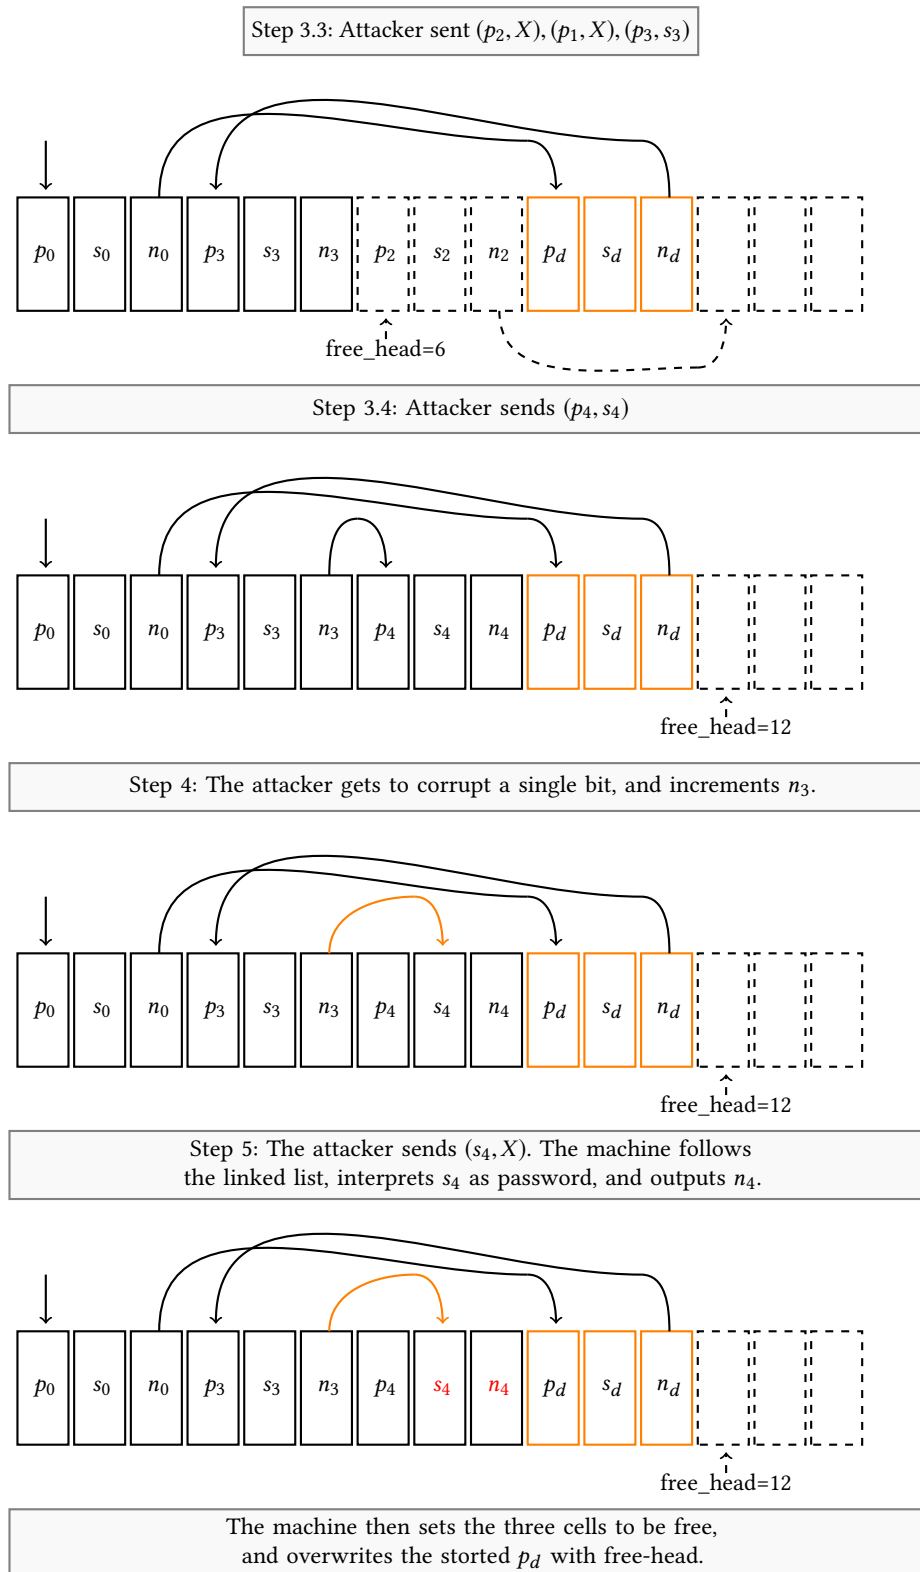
Step 3.3: Attacker sent $(p_2, X), (p_1, X), (p_3, s_3)$

$p_0$ $s_0$ $n_0$ $p_3$ $s_3$ $n_3$ $p_2$ $s_2$ $n_2$ $p_d$ $s_d$ $n_d$

free_head=6

Step 3.4: Attacker sends $(p_4, s_4)$

$p_0$ $s_0$ $n_0$ $p_3$ $s_3$ $n_3$ $p_4$ $s_4$ $n_4$ $p_d$ $s_d$ $n_d$

free_head=12

Step 4: The attacker gets to corrupt a single bit, and increments $n_3$.

$p_0$ $s_0$ $n_0$ $p_3$ $s_3$ $n_3$ $p_4$ $s_4$ $n_4$ $p_d$ $s_d$ $n_d$

free_head=12

Step 5: The attacker sends $(s_4, X)$. The machine follows the linked list, interprets $s_4$ as password, and outputs $n_4$.

$p_0$ $s_0$ $n_0$ $p_3$ $s_3$ $n_3$ $p_4$ $s_4$ $n_4$ $p_d$ $s_d$ $n_d$

free_head=12

The machine then sets the three cells to be free, and overwrites the storted $p_d$ with free-head.